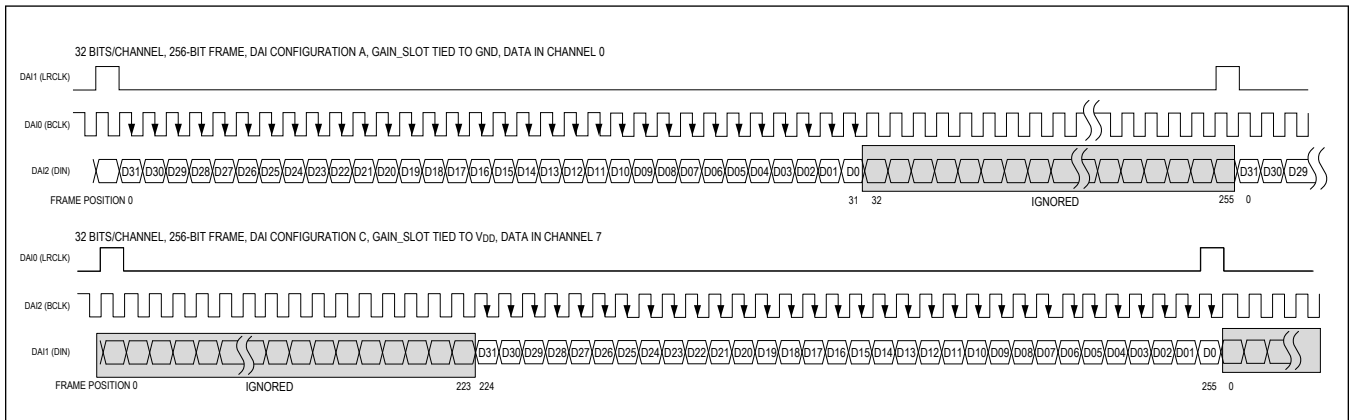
32 BITS/CHANNEL, 256-BIT FRAME, DAI CONFIGURATION A, GAIN_SLOT TIED TO GND, DATA IN CHANNEL 0

DAI1 (LRCLK)

DAI0 (BCLK)

DAI2 (DIN)

D31 D30 D29 D28 D27 D26 D25 D24 D23 D22 D21 D20 D19 D18 D17 D16 D15 D14 D13 D12 D11 D10 D09 D08 D07 D06 D05 D04 D03 D02 D01 D0 D31 D30 D29

FRAME POSITION 0 31 32 IGNORED 255 0

32 BITS/CHANNEL, 256-BIT FRAME, DAI CONFIGURATION C, GAIN_SLOT TIED TO $V_{DD}$, DATA IN CHANNEL 7

DAI0 (LRCLK)

DAI2 (BCLK)

DAI1 (DIN)

D31 D30 D29 D28 D27 D26 D25 D24 D23 D22 D21 D20 D19 D18 D17 D16 D15 D14 D13 D12 D11 D10 D09 D08 D07 D06 D05 D04 D03 D02 D01 D0

FRAME POSITION 0 IGNORED 223 224 255 0